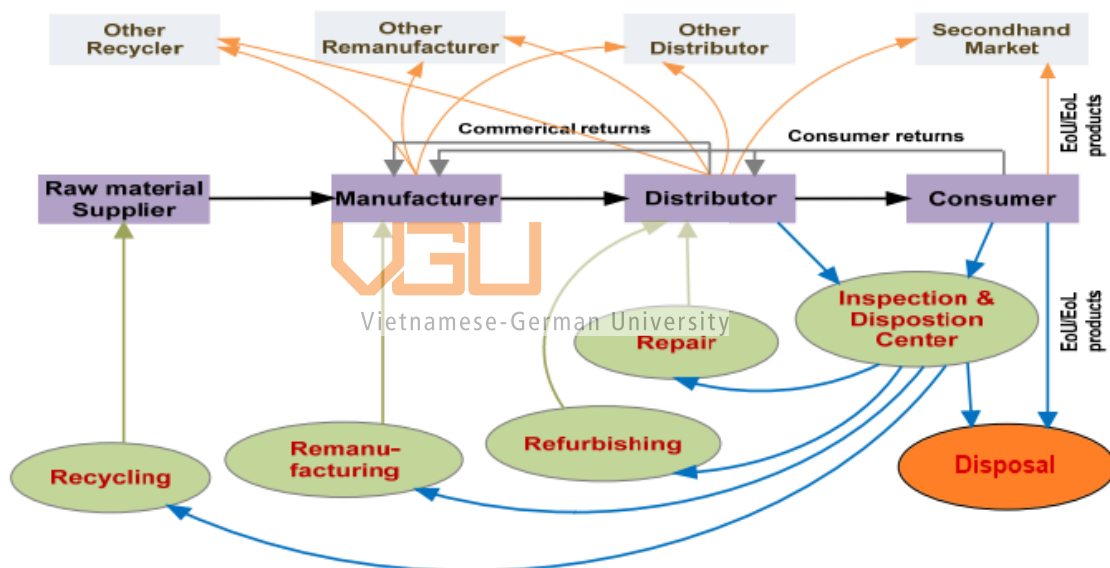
Other Recycler

Other Remanufacturer

Other Distributor

Secondhand Market

Commerical returns

Consumer returns

EoU/EoL products

Raw material Supplier

Manufacturer

Distributor

Consumer

VGU

Vietnamese-German University

EoU/EoL products

Inspection & Dispostion Center

Repair

Refurbishing

Remanu-facturing

Recycling

Disposal